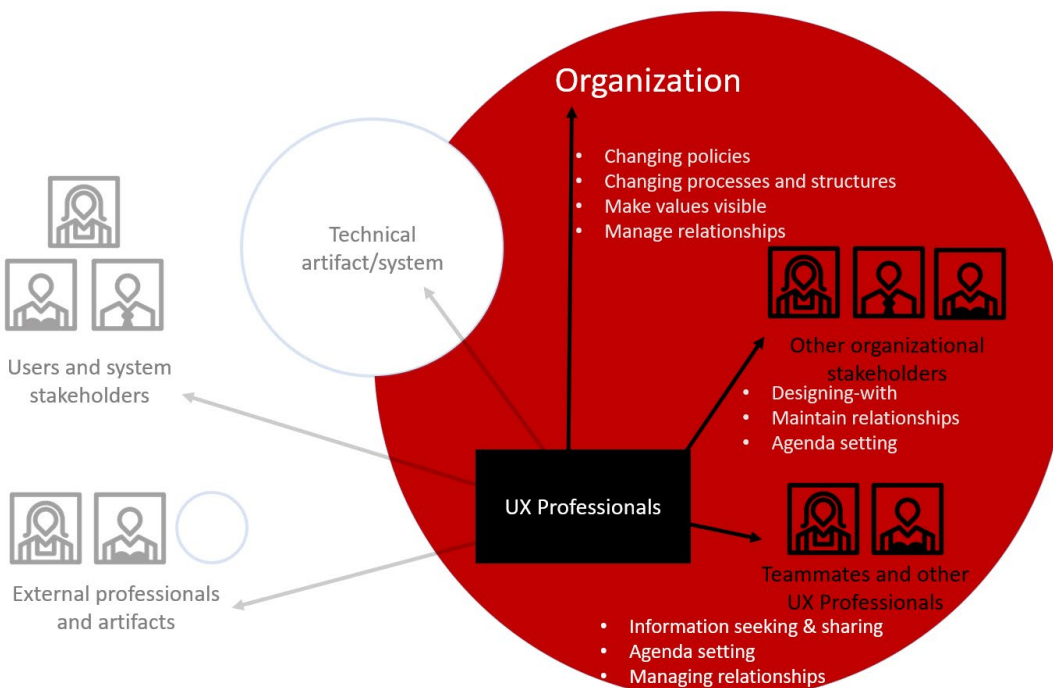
Organization

- Changing policies
- Changing processes and structures
- Make values visible
- Manage relationships

Technical artifact/system

Users and system stakeholders

Other organizational stakeholders

- Designing-with
- Maintain relationships
- Agenda setting

UX Professionals

External professionals and artifacts

Teammates and other UX Professionals

- Information seeking & sharing
- Agenda setting
- Managing relationships